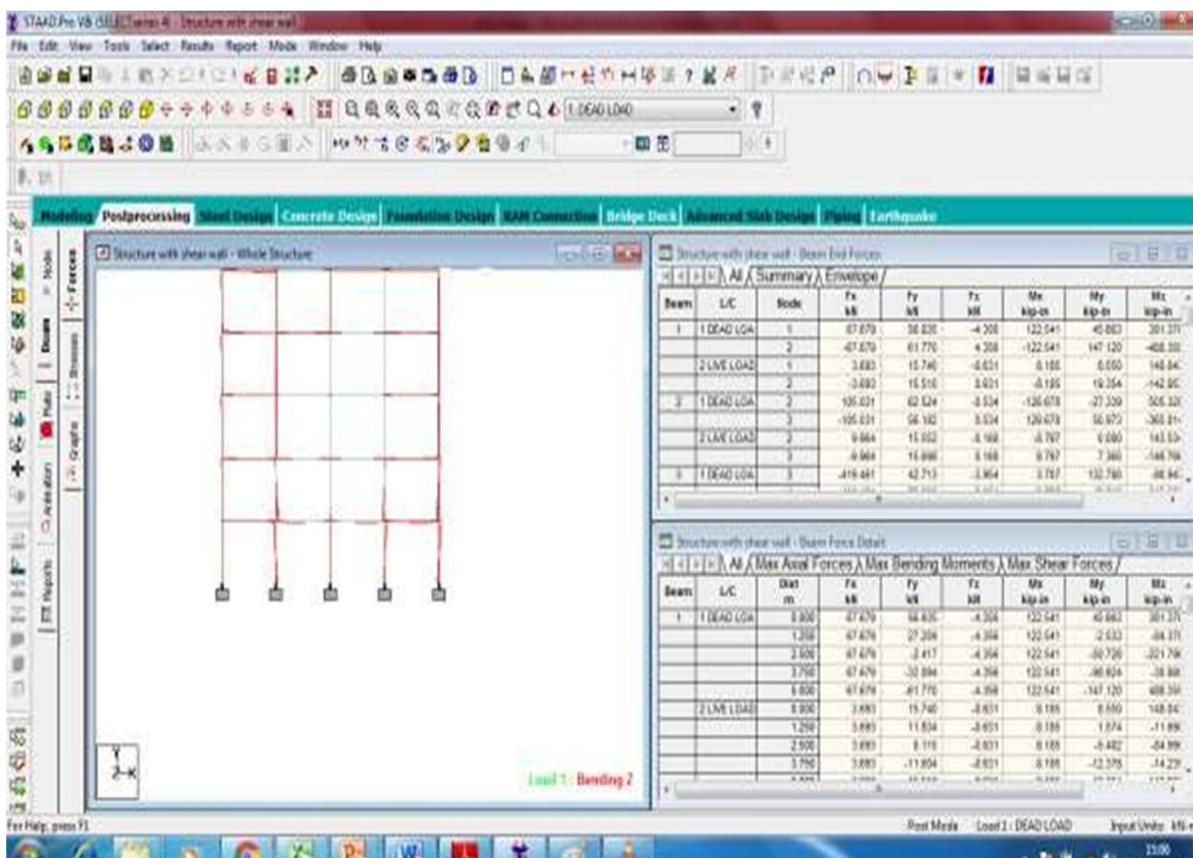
STAAD.Pro V8i (SELECTseries 4) - Structure with shear wall

File Edit View Tools Select Results Report Mode Window Help

1: DEAD LOAD

Modeling Postprocessing Steel Design Concrete Design Foundation Design RAM Connection Bridge Deck Advanced Slab Design Piping Earthquake

Node Beam Plate Animation Reports Forces Stresses Graphs

Structure with shear wall - Whole Structure

Load 1 : Bending Z

Structure with shear wall - Beam End Forces

All Summary Envelope

| Beam | L/C | Node | Fx kN | Fy kN | Fz kN | Mx kip-in | My kip-in | Mz kip-in |
|---|---|---|---|---|---|---|---|---|
| 1 | 1 DEAD LOA | 1 | 67.679 | 58.635 | -4.358 | 122.541 | 45.663 | 301.37 |
| | | 2 | -67.679 | 61.770 | 4.358 | -122.541 | 147.120 | -408.35 |
| | 2 LIVE LOAD | 1 | 3.683 | 15.740 | -0.631 | 0.185 | 8.650 | 148.84 |
| | | 2 | -3.683 | 15.510 | 0.631 | -0.185 | 19.354 | -142.85 |
| 2 | 1 DEAD LOA | 2 | 105.031 | 62.524 | -0.534 | -126.678 | -27.339 | 305.32 |
| | | 3 | -105.031 | 56.182 | 0.534 | 126.678 | 50.972 | -363.81 |
| | 2 LIVE LOAD | 2 | 9.664 | 15.032 | -0.168 | -0.787 | 0.080 | 143.53 |
| | | 3 | -9.664 | 15.698 | 0.168 | 0.787 | 7.360 | -146.78 |
| 3 | 1 DEAD LOA | 3 | -419.461 | 42.713 | -3.954 | 3.787 | 132.786 | -86.94 |

Structure with shear wall - Beam Force Detail

All Max Axial Forces Max Bending Moments Max Shear Forces

| Beam | L/C | Dist m | Fx kN | Fy kN | Fz kN | Mx kip-in | My kip-in | Mz kip-in |
|---|---|---|---|---|---|---|---|---|
| 1 | 1 DEAD LOA | 0.000 | 67.679 | 58.635 | -4.358 | 122.541 | 45.663 | 301.37 |
| | | 1.250 | 67.679 | 27.209 | -4.358 | 122.541 | 2.633 | -84.37 |
| | | 2.500 | 67.679 | -2.417 | -4.358 | 122.541 | -50.706 | -221.79 |
| | | 3.750 | 67.679 | -32.094 | -4.358 | 122.541 | -98.924 | -38.88 |
| | | 5.000 | 67.679 | -61.770 | -4.358 | 122.541 | -147.120 | 408.35 |
| | 2 LIVE LOAD | 0.000 | 3.683 | 15.740 | -0.631 | 0.185 | 8.650 | 148.84 |
| | | 1.250 | 3.683 | 11.834 | -0.631 | 0.185 | 1.874 | -11.89 |
| | | 2.500 | 3.683 | 8.115 | -0.631 | 0.185 | -5.482 | -84.99 |
| | | 3.750 | 3.683 | -11.604 | -0.631 | 0.185 | -12.376 | -14.23 |

For Help, press F1

Post Mode    Load 1 : DEAD LOAD    Input Units: kN-m

15:06